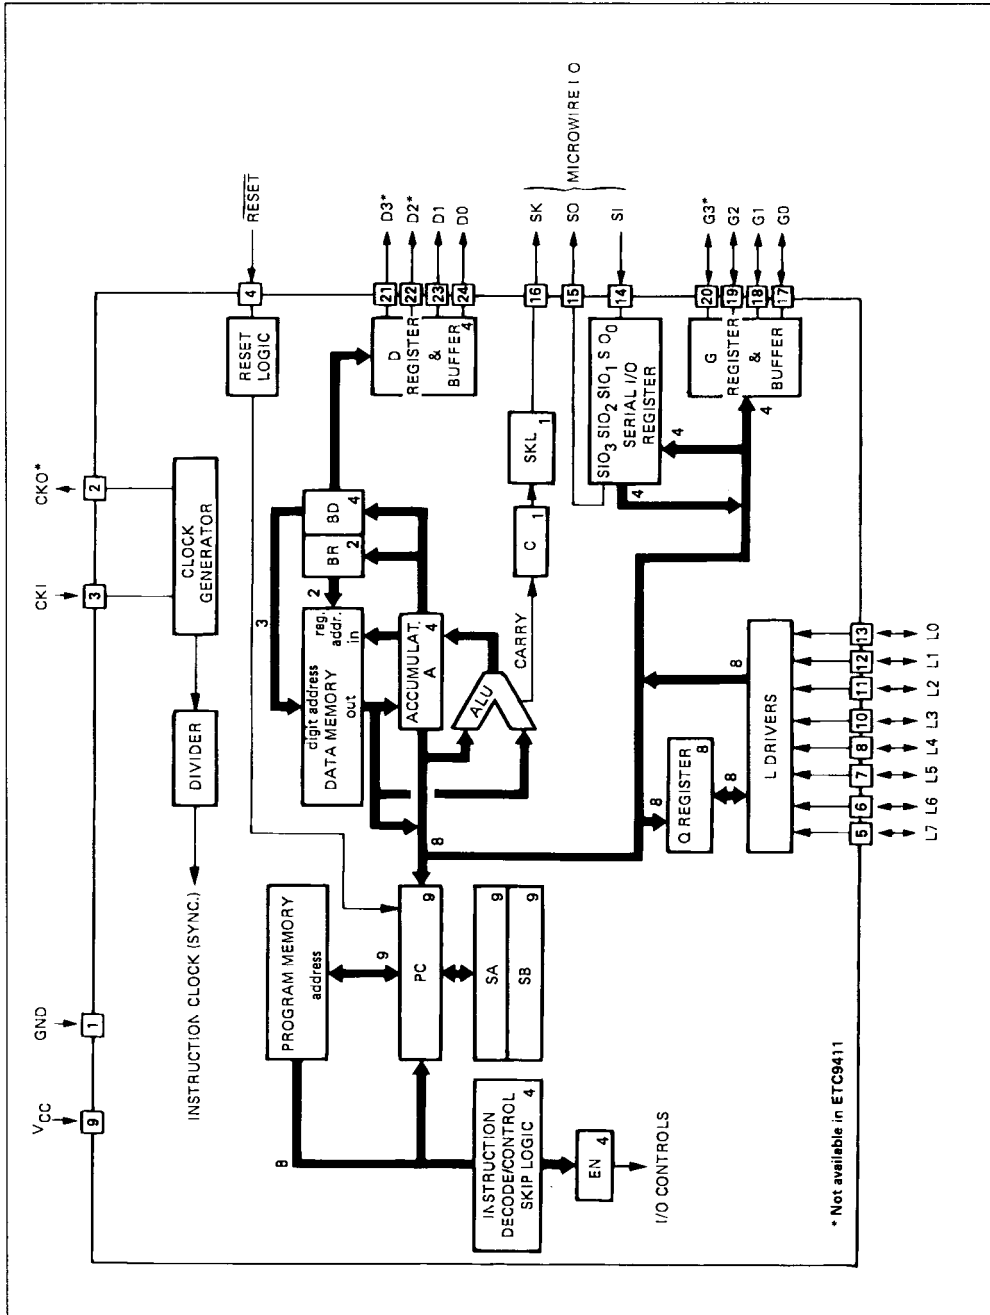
MICROWIRE I O

RESET

D3* D2* D1 D0

SK SO SI

G3* G2 G1 G0

4

21 22 23 24

16 15 14

20 19 18 17

RESET LOGIC

D REGISTER & BUFFER 4

SKL 1

$SIO_3$ $SIO_2$ $SIO_1$ $SO_0$ SERIAL I/O REGISTER

G REGISTER & BUFFER

4

4

4

CKO*

2

CKI

3

CLOCK GENERATOR

BD 4

BR 2

C 1

2

3

reg. addr. in

digit address DATA MEMORY out

ACCUMULAT. A 4

CARRY

ALU

8

DIVIDER

Q REGISTER 8

8

8

L DRIVERS

13 12 11 10 8 7 6 5

L0 L1 L2 L3 L4 L5 L6 L7

INSTRUCTION CLOCK (SYNC.)

PROGRAM MEMORY address

9

PC 9

SA 9

SB 9

GND

1

$V_{CC}$

9

8

INSTRUCTION DECODE/CONTROL SKIP LOGIC 4

EN 4

I/O CONTROLS

* Not available in ETC9411